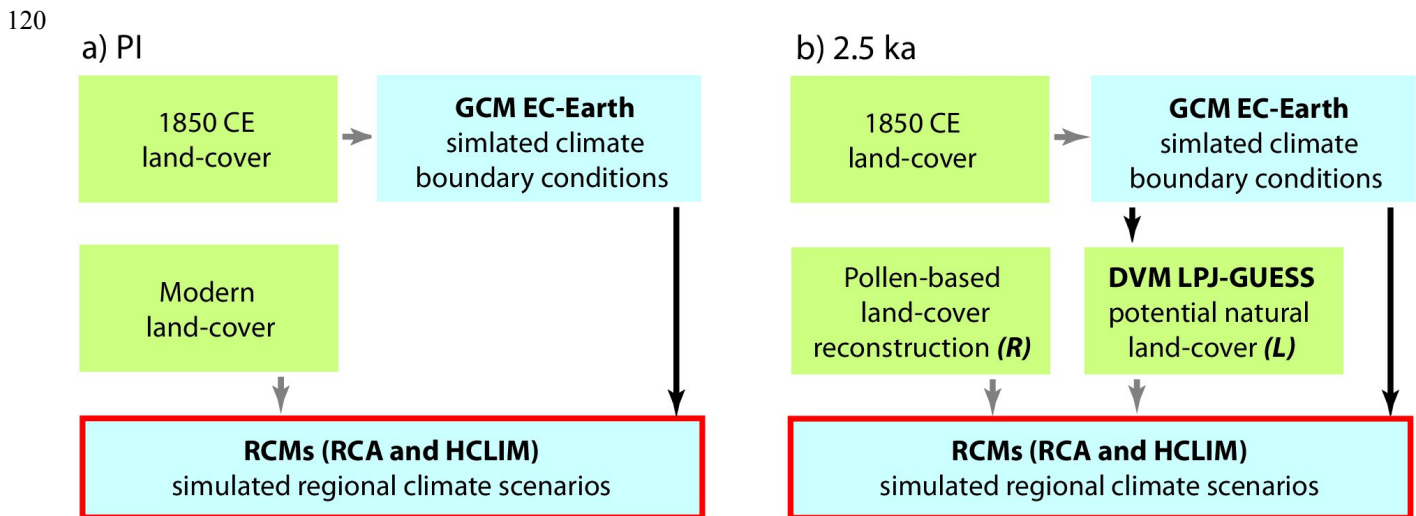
120

a) PI

1850 CE land-cover

GCM EC-Earth simlated climate boundary conditions

Modern land-cover

RCMs (RCA and HCLIM) simulated regional climate scenarios

b) 2.5 ka

1850 CE land-cover

GCM EC-Earth simlated climate boundary conditions

Pollen-based land-cover reconstruction *(R)*

DVM LPJ-GUESS potential natural land-cover *(L)*

RCMs (RCA and HCLIM) simulated regional climate scenarios